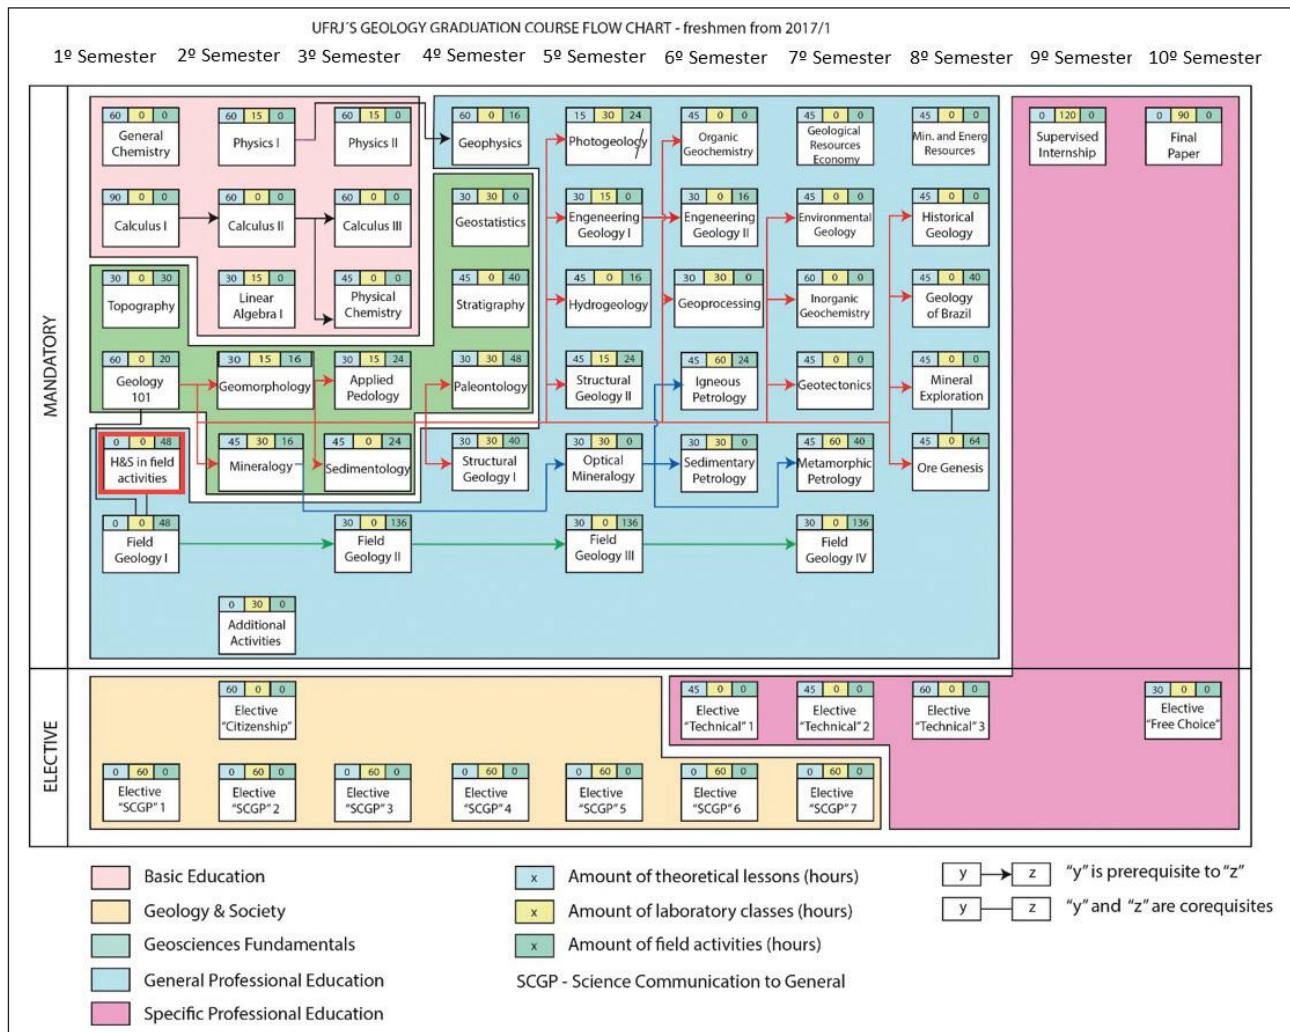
UFRJ'S GEOLOGY GRADUATION COURSE FLOW CHART - freshmen from 2017/1

1º Semester 2º Semester 3º Semester 4º Semester 5º Semester 6º Semester 7º Semester 8º Semester 9º Semester 10º Semester

MANDATORY

60 0 0 General Chemistry
60 15 0 Physics I
60 15 0 Physics II
60 0 16 Geophysics
15 30 24 Photogeology
45 0 0 Organic Geochemistry
45 0 0 Geological Resources Economy
45 0 0 Min. and Energ Resources
0 120 0 Supervised Internship
0 90 0 Final Paper

90 0 0 Calculus I
60 0 0 Calculus II
60 0 0 Calculus III
30 30 0 Geostatistics
30 15 0 Engeneering Geology I
30 0 16 Engeneering Geology II
45 0 0 Environmental Geology
45 0 0 Historical Geology

30 0 30 Topography
30 15 0 Linear Algebra I
45 0 0 Physical Chemistry
45 0 40 Stratigraphy
45 0 16 Hydrogeology
30 30 0 Geoprocessing
60 0 0 Inorganic Geochemistry
45 0 40 Geology of Brazil

60 0 20 Geology 101
30 15 16 Geomorphology
30 15 24 Applied Pedology
30 30 48 Paleontology
45 15 24 Structural Geology II
45 60 24 Igneous Petrology
45 0 0 Geotectonics
45 0 0 Mineral Exploration

0 0 48 H&S in field activities
45 30 16 Mineralogy
45 0 24 Sedimentology
30 30 40 Structural Geology I
30 30 0 Optical Mineralogy
30 30 0 Sedimentary Petrology
45 60 40 Metamorphic Petrology
45 0 64 Ore Genesis

0 0 48 Field Geology I
30 0 136 Field Geology II
30 0 136 Field Geology III
30 0 136 Field Geology IV

0 30 0 Additional Activities

ELECTIVE

60 0 0 Elective "Citizenship"
45 0 0 Elective "Technical" 1
45 0 0 Elective "Technical" 2
60 0 0 Elective "Technical" 3
30 0 0 Elective "Free Choice"

0 60 0 Elective "SCGP" 1
0 60 0 Elective "SCGP" 2
0 60 0 Elective "SCGP" 3
0 60 0 Elective "SCGP" 4
0 60 0 Elective "SCGP" 5
0 60 0 Elective "SCGP" 6
0 60 0 Elective "SCGP" 7

Basic Education
Geology & Society
Geosciences Fundamentals
General Professional Education
Specific Professional Education

x Amount of theoretical lessons (hours)
x Amount of laboratory classes (hours)
x Amount of field activities (hours)
SCGP - Science Communication to General

y z "y" is prerequisite to "z"
y z "y" and "z" are corequisites